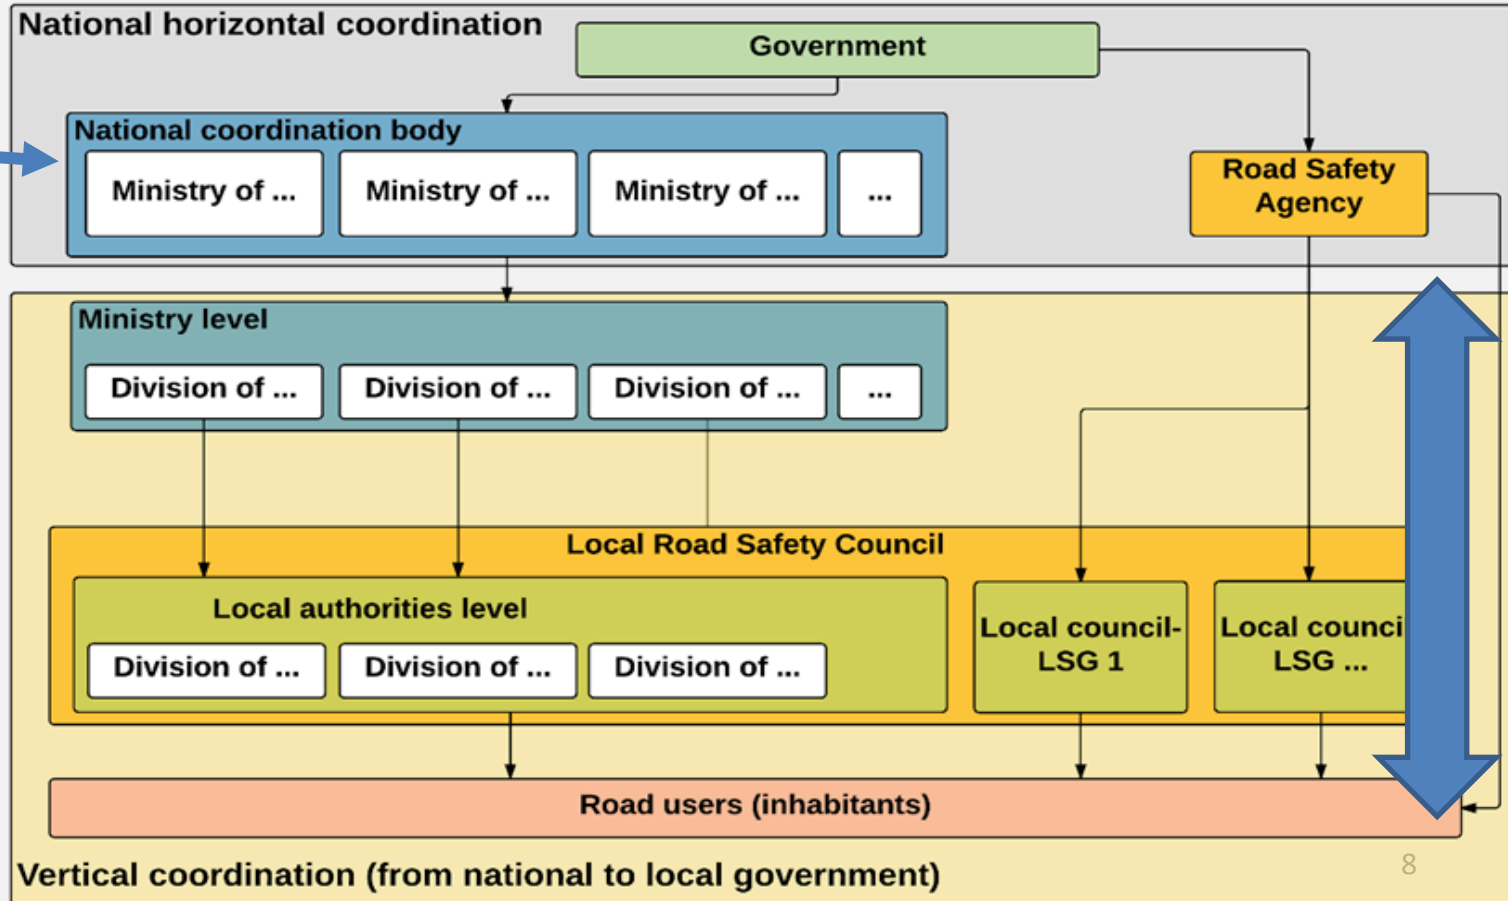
National horizontal coordination

Government

National coordination body

Ministry of ...

Ministry of ...

Ministry of ...

...

Road Safety Agency

Ministry level

Division of ...

Division of ...

Division of ...

...

Local Road Safety Council

Local authorities level

Division of ...

Division of ...

Division of ...

Local council-LSG 1

Local counci LSG ...

Road users (inhabitants)

Vertical coordination (from national to local government)

8